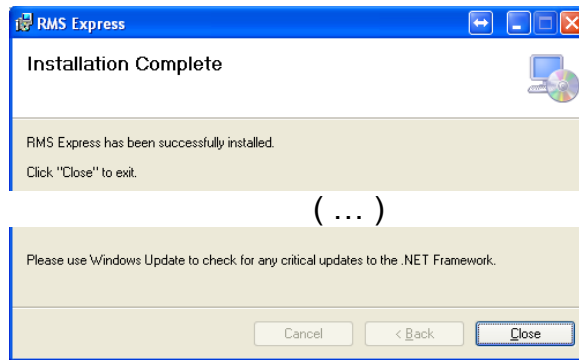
RMS Express

Installation Complete

RMS Express has been successfully installed.

Click "Close" to exit.

( ... )

Please use Windows Update to check for any critical updates to the .NET Framework.

Cancel

< Back

Close